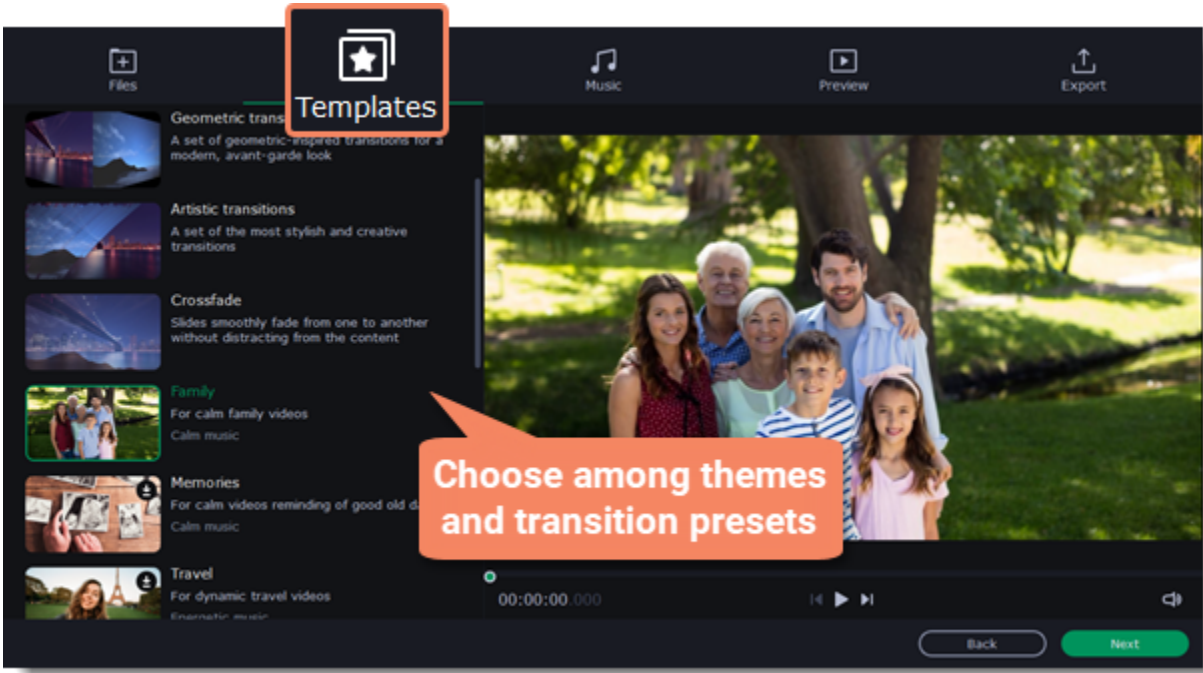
Files
Templates
Music
Preview
Export

Geometric trans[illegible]
A set of geometric-inspired transitions for a modern, avant-garde look

Artistic transitions
A set of the most stylish and creative transitions

Crossfade
Slides smoothly fade from one to another without distracting from the content

Family
For calm family videos
Calm music

Memories
For calm videos reminding of good old da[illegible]
Calm music

Travel
For dynamic travel videos
Energetic music

Choose among themes and transition presets

00:00:00.000

Back
Next